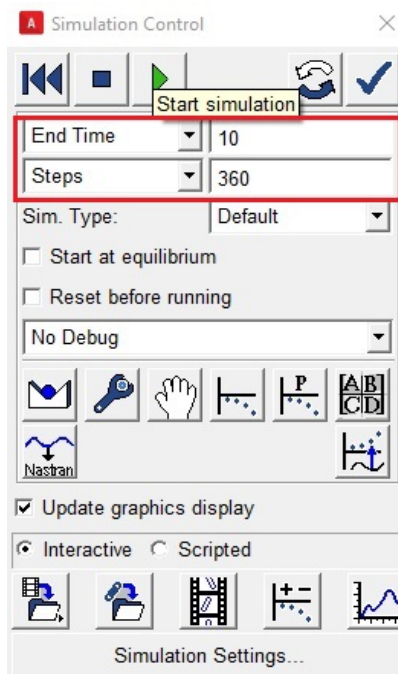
A Simulation Control ×

Start simulation

End Time 10

Steps 360

Sim. Type: Default

Start at equilibrium

Reset before running

No Debug

P

AB CD

Nastran

Update graphics display

Interactive Scripted

Simulation Settings...